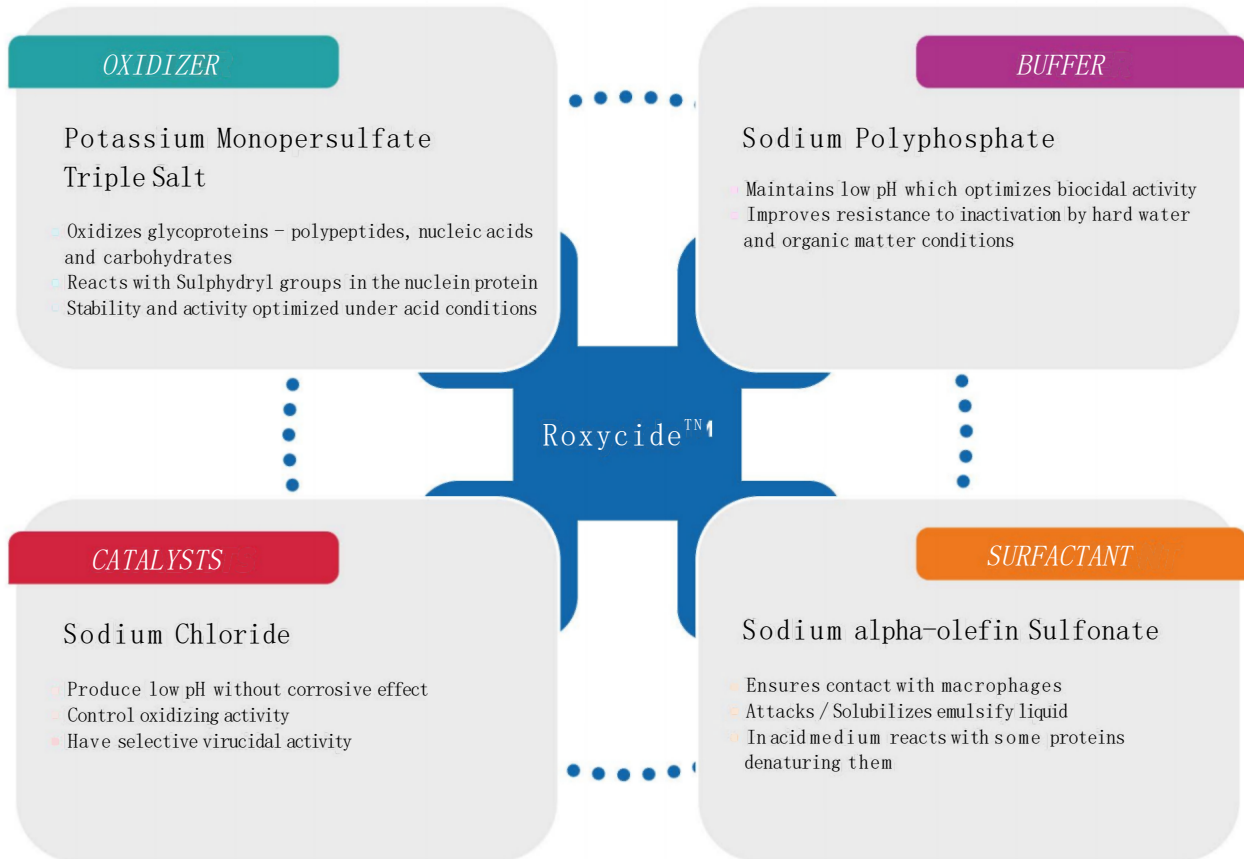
OXIDIZER

Potassium Monopersulfate Triple Salt

Oxidizes glycoproteins - polypeptides, nucleic acids and carbohydrates
Reacts with Sulphydryl groups in the nuclein protein
Stability and activity optimized under acid conditions

BUFFER

Sodium Polyphosphate

Maintains low pH which optimizes biocidal activity
Improves resistance to inactivation by hard water and organic matter conditions

Roxycide$^{TN}$

CATALYSTS

Sodium Chloride

Produce low pH without corrosive effect
Control oxidizing activity
Have selective virucidal activity

SURFACTANT

Sodium alpha-olefin Sulfonate

Ensures contact with macrophages
Attacks / Solubilizes emulsify liquid
In acid medium reacts with some proteins denaturing them